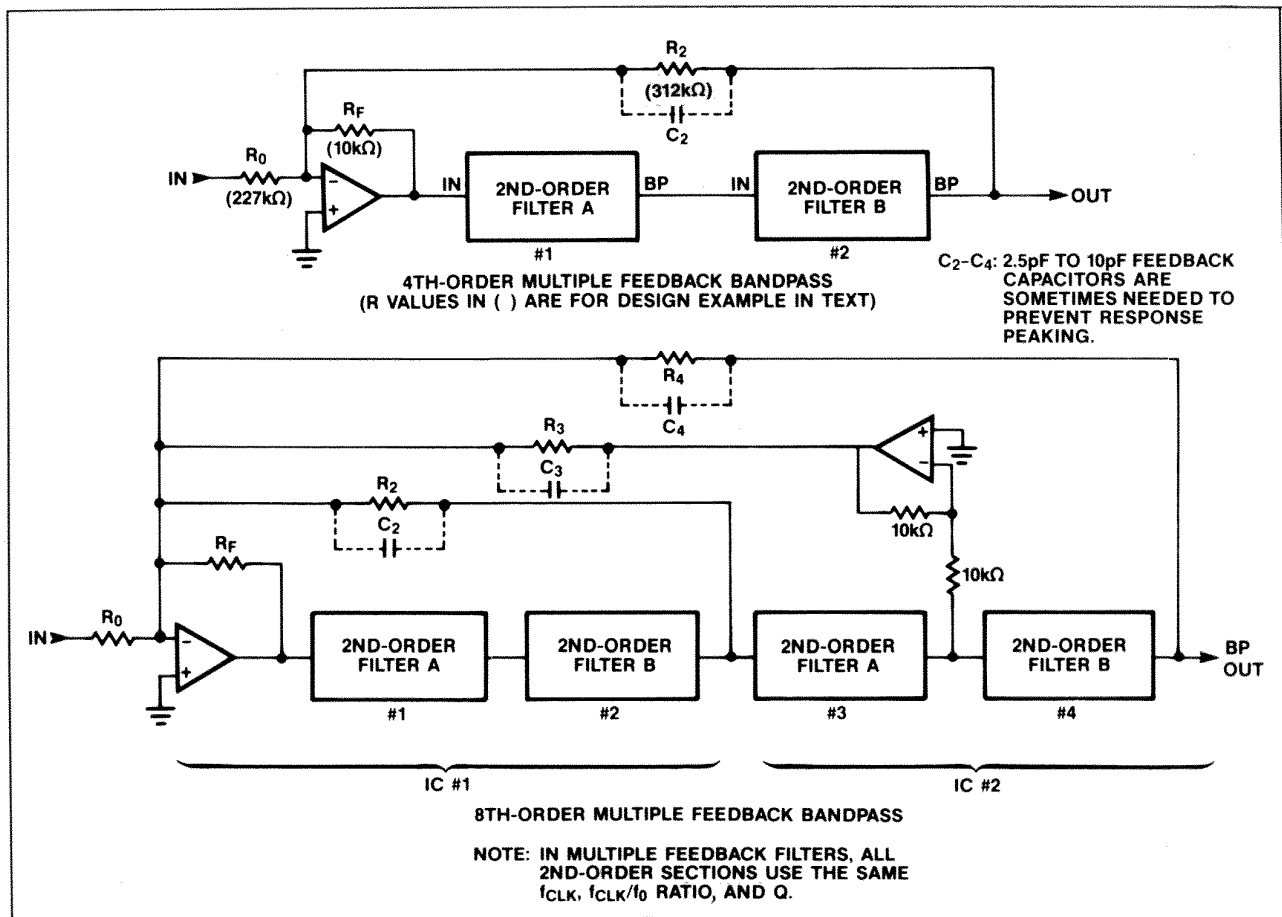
$R_2$
$(312k\Omega)$
$C_2$
$R_F$
$(10k\Omega)$
$R_0$
IN
$(227k\Omega)$
−
+
IN
2ND-ORDER FILTER A
BP
IN
2ND-ORDER FILTER B
BP
OUT
#1
#2
4TH-ORDER MULTIPLE FEEDBACK BANDPASS (R VALUES IN ( ) ARE FOR DESIGN EXAMPLE IN TEXT)

$C_2$–$C_4$: 2.5pF TO 10pF FEEDBACK CAPACITORS ARE SOMETIMES NEEDED TO PREVENT RESPONSE PEAKING.

$R_4$
$C_4$
$R_3$
$C_3$
+
−
$R_2$
$C_2$
$10k\Omega$
$R_F$
$10k\Omega$
IN
$R_0$
−
+
2ND-ORDER FILTER A
2ND-ORDER FILTER B
2ND-ORDER FILTER A
2ND-ORDER FILTER B
BP OUT
#1
#2
#3
#4
IC #1
IC #2

8TH-ORDER MULTIPLE FEEDBACK BANDPASS

NOTE: IN MULTIPLE FEEDBACK FILTERS, ALL 2ND-ORDER SECTIONS USE THE SAME $f_{CLK}$, $f_{CLK}/f_0$ RATIO, AND Q.